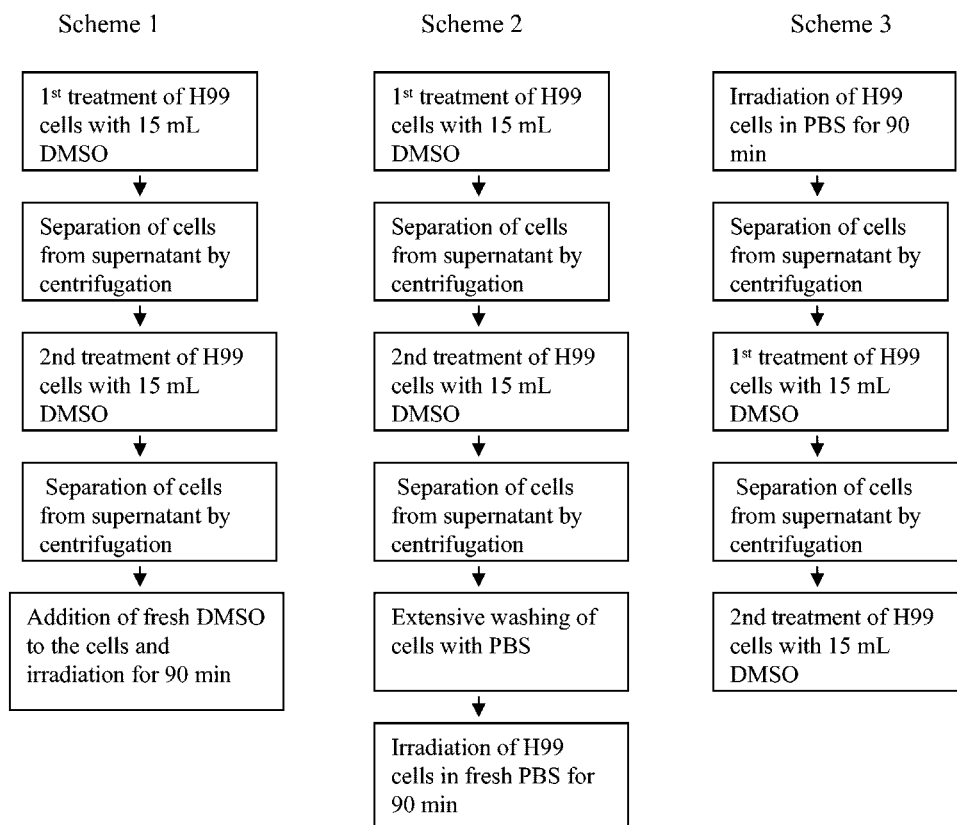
Scheme 1

1$^{st}$ treatment of H99 cells with 15 mL DMSO

Separation of cells from supernatant by centrifugation

2nd treatment of H99 cells with 15 mL DMSO

Separation of cells from supernatant by centrifugation

Addition of fresh DMSO to the cells and irradiation for 90 min

Scheme 2

1$^{st}$ treatment of H99 cells with 15 mL DMSO

Separation of cells from supernatant by centrifugation

2nd treatment of H99 cells with 15 mL DMSO

Separation of cells from supernatant by centrifugation

Extensive washing of cells with PBS

Irradiation of H99 cells in fresh PBS for 90 min

Scheme 3

Irradiation of H99 cells in PBS for 90 min

Separation of cells from supernatant by centrifugation

1$^{st}$ treatment of H99 cells with 15 mL DMSO

Separation of cells from supernatant by centrifugation

2nd treatment of H99 cells with 15 mL DMSO